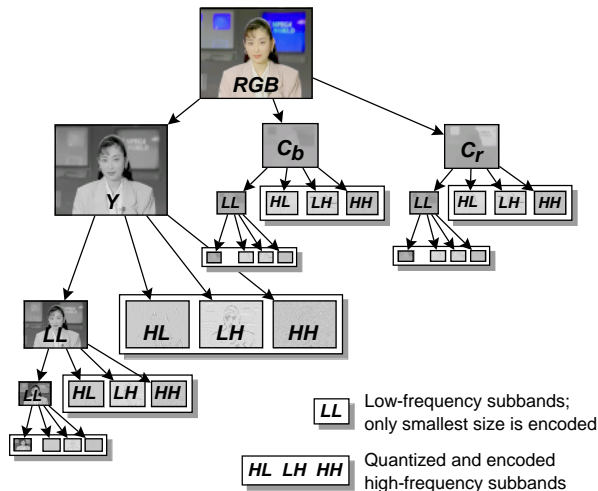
RGB

Y

$C_b$

$C_r$

LL

HL

LH

HH

LL

HL

LH

HH

HL

LH

HH

LL

HL

LH

HH

LL

LL

Low-frequency subbands; only smallest size is encoded

HL LH HH

Quantized and encoded high-frequency subbands